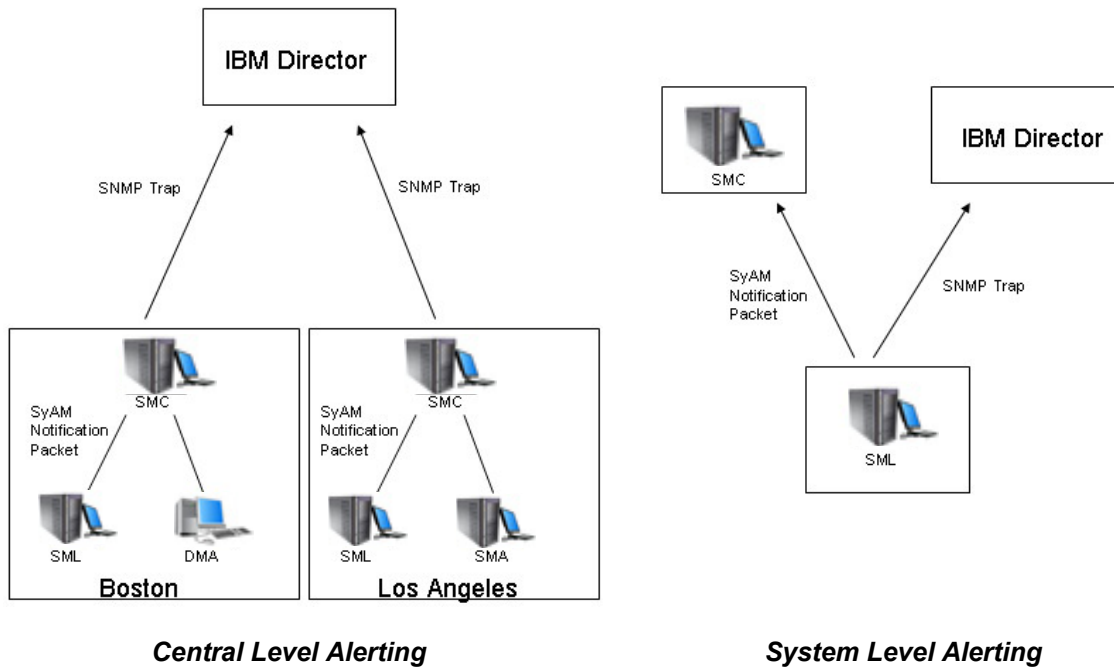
IBM Director

SNMP Trap

SNMP Trap

SMC

SyAM Notification Packet

SML

DMA

Boston

SMC

SyAM Notification Packet

SML

SMA

Los Angeles

Central Level Alerting

SMC

IBM Director

SyAM Notification Packet

SNMP Trap

SML

System Level Alerting